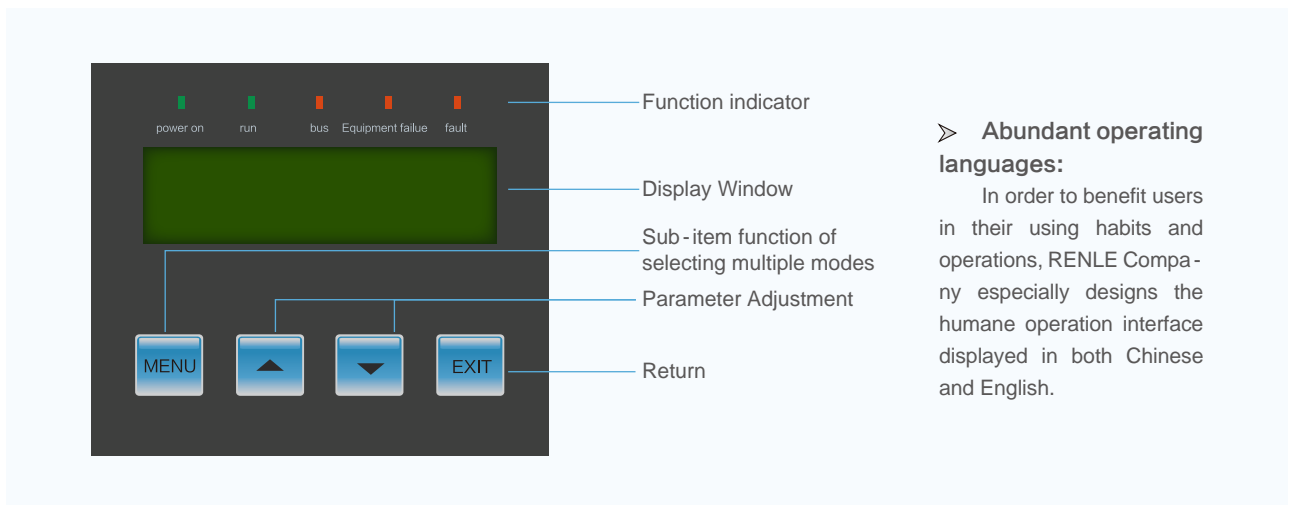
power on run bus Equipment failue fault

MENU

EXIT

Function indicator

Display Window

Sub-item function of selecting multiple modes

Parameter Adjustment

Return

➢ Abundant operating languages:

In order to benefit users in their using habits and operations, RENLE Company especially designs the humane operation interface displayed in both Chinese and English.